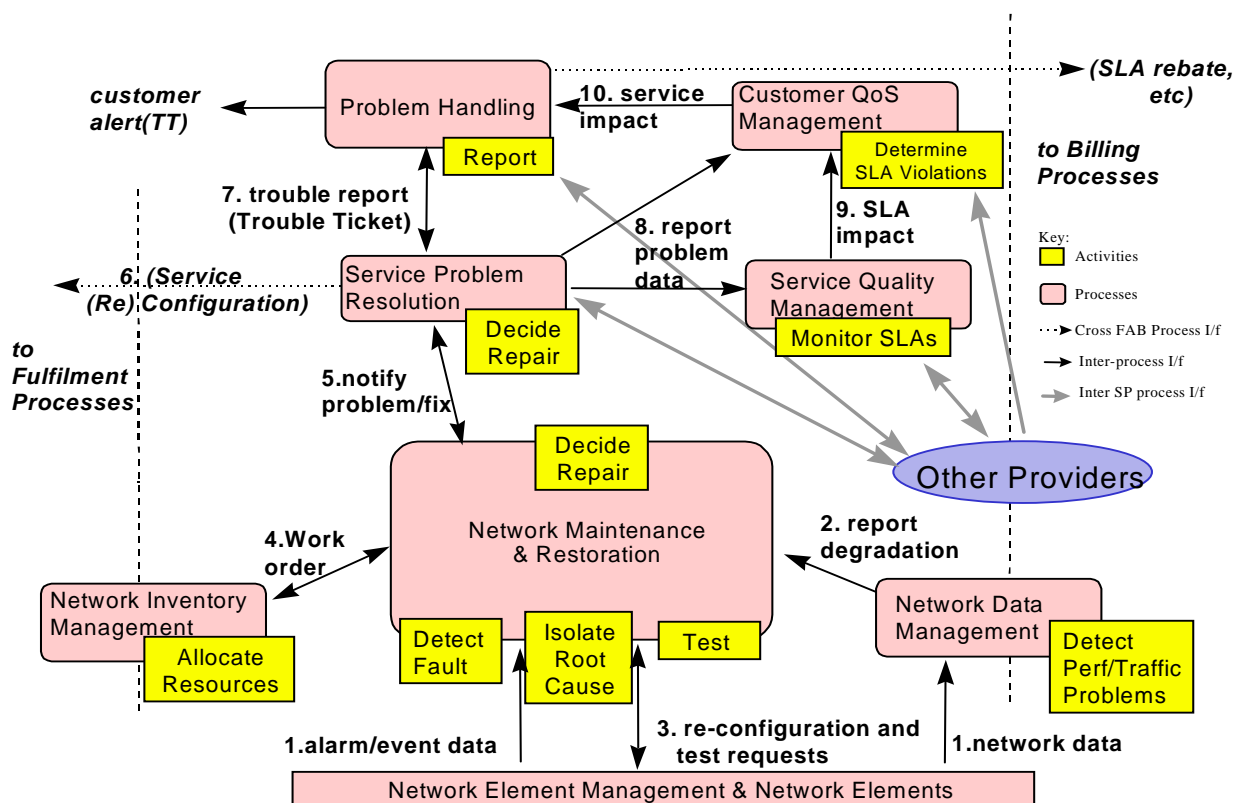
customer alert(TT)

Problem Handling

Report

10. service impact

Customer QoS Management

Determine SLA Violations

(SLA rebate, etc)

to Billing Processes

7. trouble report (Trouble Ticket)

8. report problem data

9. SLA impact

Key:
Activities
Processes
Cross FAB Process I/f
Inter-process I/f
Inter SP process I/f

6. (Service (Re) Configuration)

Service Problem Resolution

Decide Repair

Service Quality Management

Monitor SLAs

to Fulfilment Processes

5.notify problem/fix

Decide Repair

Other Providers

Network Maintenance & Restoration

2. report degradation

4.Work order

Network Inventory Management

Allocate Resources

Detect Fault

Isolate Root Cause

Test

Network Data Management

Detect Perf/Traffic Problems

1.alarm/event data

3. re-configuration and test requests

1.network data

Network Element Management & Network Elements